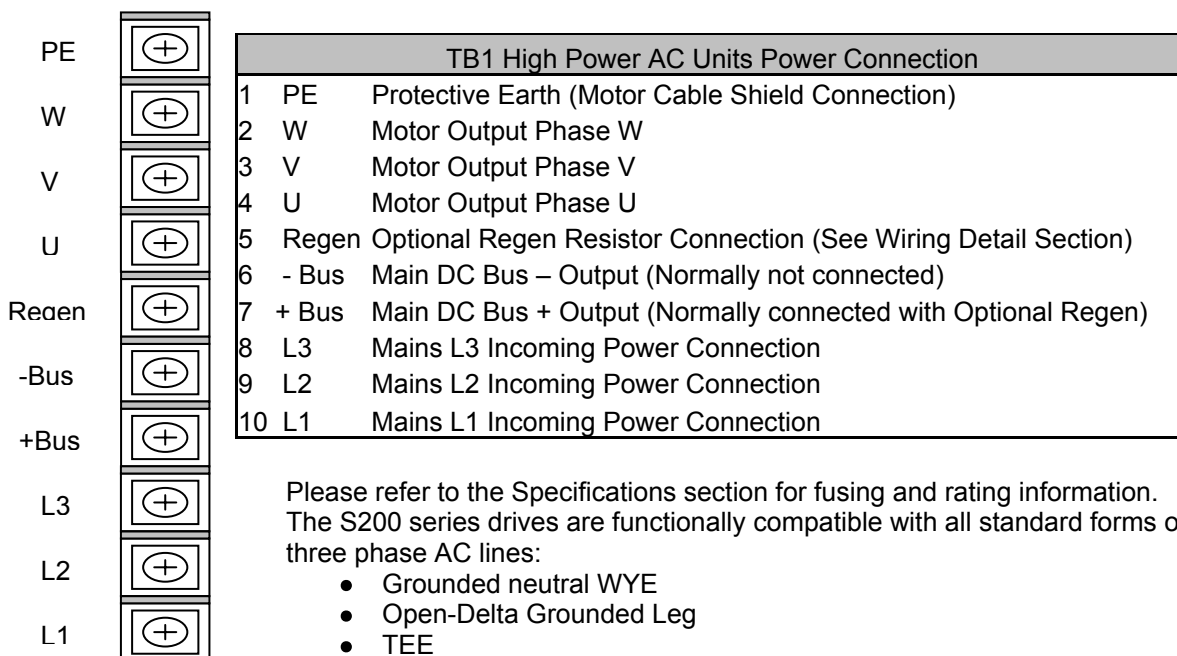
PE
W
V
U
Regen
-Bus
+Bus
L3
L2
L1

| TB1 High Power AC Units Power Connection | | |
|---|---|---|
| 1 | PE | Protective Earth (Motor Cable Shield Connection) |
| 2 | W | Motor Output Phase W |
| 3 | V | Motor Output Phase V |
| 4 | U | Motor Output Phase U |
| 5 | Regen | Optional Regen Resistor Connection (See Wiring Detail Section) |
| 6 | - Bus | Main DC Bus – Output (Normally not connected) |
| 7 | + Bus | Main DC Bus + Output (Normally connected with Optional Regen) |
| 8 | L3 | Mains L3 Incoming Power Connection |
| 9 | L2 | Mains L2 Incoming Power Connection |
| 10 | L1 | Mains L1 Incoming Power Connection |

Please refer to the Specifications section for fusing and rating information. The S200 series drives are functionally compatible with all standard forms o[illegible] three phase AC lines:
• Grounded neutral WYE
• Open-Delta Grounded Leg
• TEE